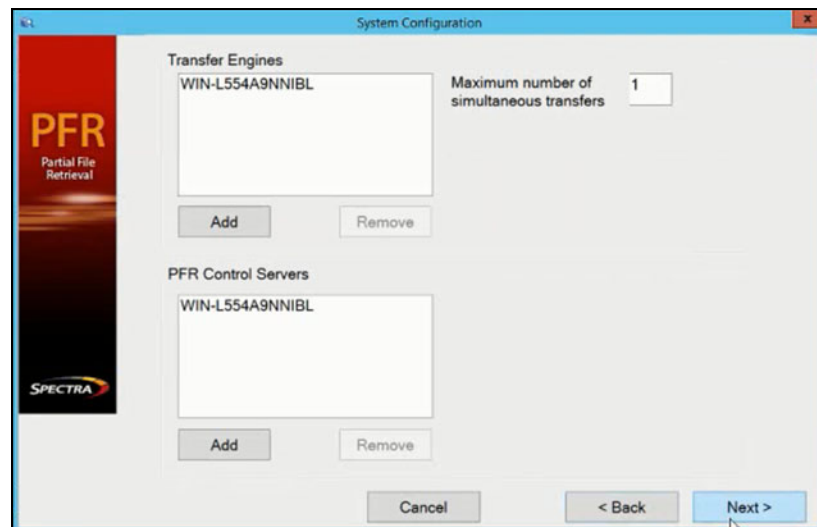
System Configuration

PFR
Partial File Retrieval

SPECTRA

Transfer Engines

WIN-L554A9NNIBL

Add

Remove

Maximum number of simultaneous transfers

1

PFR Control Servers

WIN-L554A9NNIBL

Add

Remove

Cancel

< Back

Next >